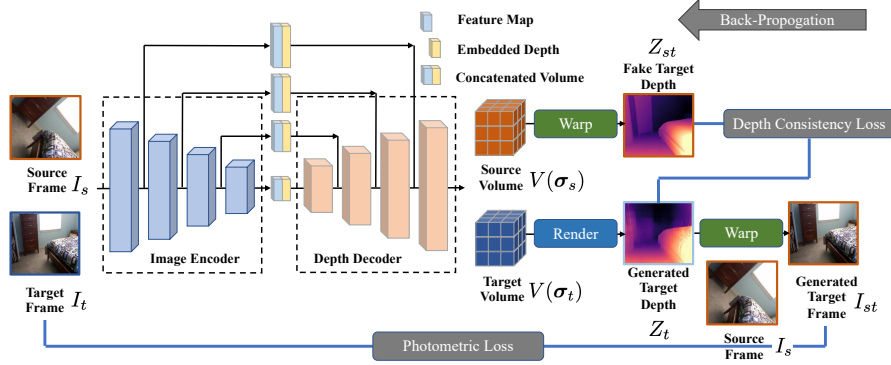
Feature Map
Embedded Depth
Concatenated Volume

Back-Propogation

$Z_{st}$
Fake Target Depth

Source Frame $I_s$

Target Frame $I_t$

Image Encoder

Depth Decoder

Warp

Depth Consistency Loss

Source Volume $V(\boldsymbol{\sigma}_s)$

Render

Warp

Target Volume $V(\boldsymbol{\sigma}_t)$

Generated Target Depth

Generated Target Frame $I_{st}$

$Z_t$

Source Frame $I_s$

Photometric Loss